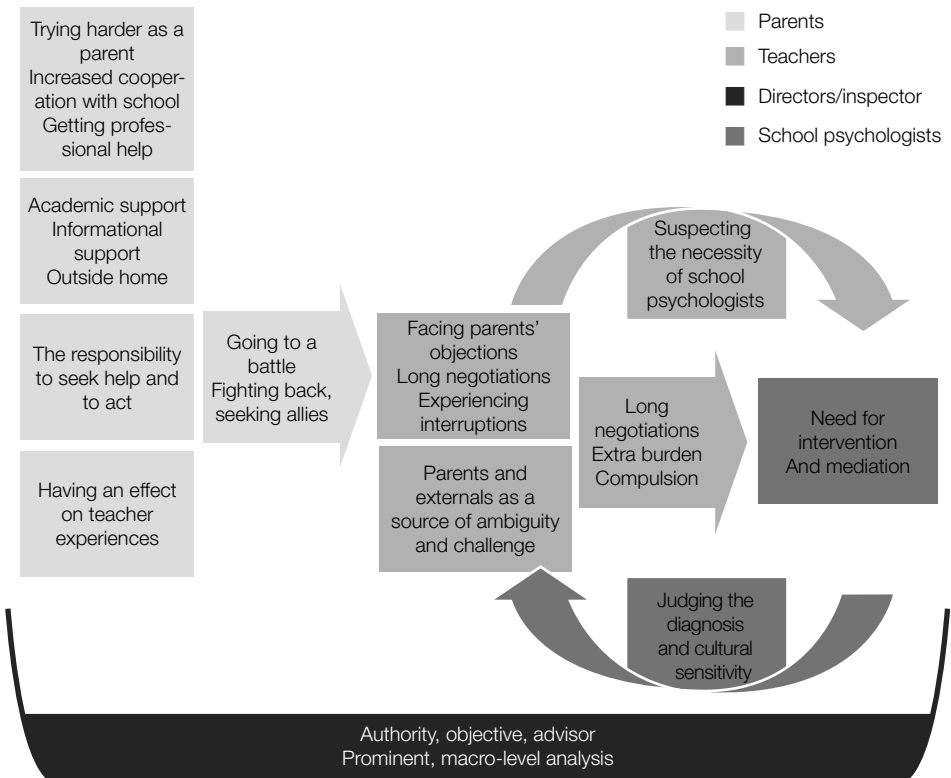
Parents
Teachers
Directors/inspector
School psychologists

Trying harder as a parent
Increased cooperation with school
Getting professional help

Academic support
Informational support
Outside home

The responsibility to seek help and to act

Having an effect on teacher experiences

Going to a battle
Fighting back, seeking allies

Suspecting the necessity of school psychologists

Facing parents' objections
Long negotiations
Experiencing interruptions

Parents and externals as a source of ambiguity and challenge

Long negotiations
Extra burden
Compulsion

Need for intervention
And mediation

Judging the diagnosis and cultural sensitivity

Authority, objective, advisor
Prominent, macro-level analysis